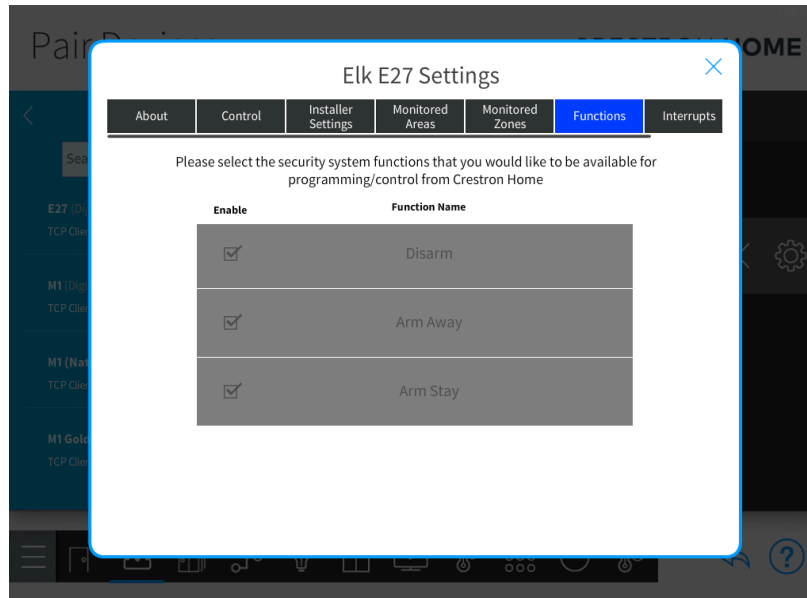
Pair Devices

CRESTRON HOME

Sea

E27 (Di

TCP Clie

M1 (Dig

TCP Clie

M1 (Nat

TCP Clie

M1 Gold

TCP Clie

Elk E27 Settings

| About | Control | Installer Settings | Monitored Areas | Monitored Zones | Functions | Interrupts |
|---|---|---|---|---|---|---|

Please select the security system functions that you would like to be available for programming/control from Crestron Home

| Enable | Function Name |
|---|---|
| ☑ | Disarm |
| ☑ | Arm Away |
| ☑ | Arm Stay |

?